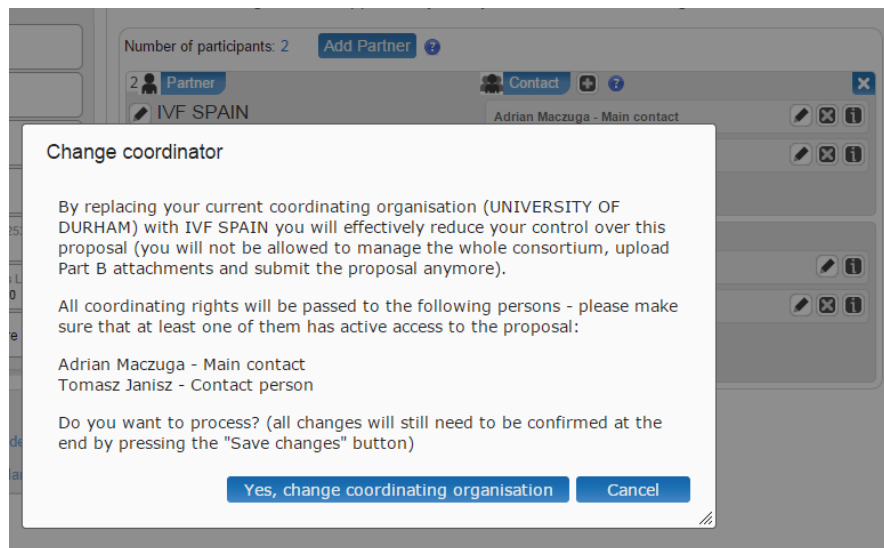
Number of participants: 2 Add Partner

2 Partner

IVF SPAIN

Contact

Adrian Maczuga - Main contact

Change coordinator

By replacing your current coordinating organisation (UNIVERSITY OF DURHAM) with IVF SPAIN you will effectively reduce your control over this proposal (you will not be allowed to manage the whole consortium, upload Part B attachments and submit the proposal anymore).

All coordinating rights will be passed to the following persons - please make sure that at least one of them has active access to the proposal:

Adrian Maczuga - Main contact
Tomasz Janisz - Contact person

Do you want to process? (all changes will still need to be confirmed at the end by pressing the "Save changes" button)

Yes, change coordinating organisation Cancel